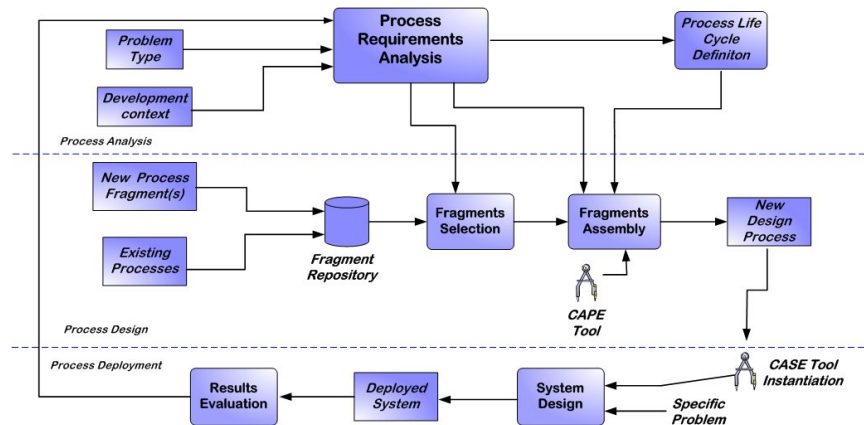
Problem Type

Development context

Process Requirements Analysis

Process Life Cycle Definiton

Process Analysis

New Process Fragment(s)

Existing Processes

Fragment Repository

Fragments Selection

Fragments Assembly

New Design Process

CAPE Tool

Process Design

Process Deployment

CASE Tool Instantiation

Results Evaluation

Deployed System

System Design

Specific Problem